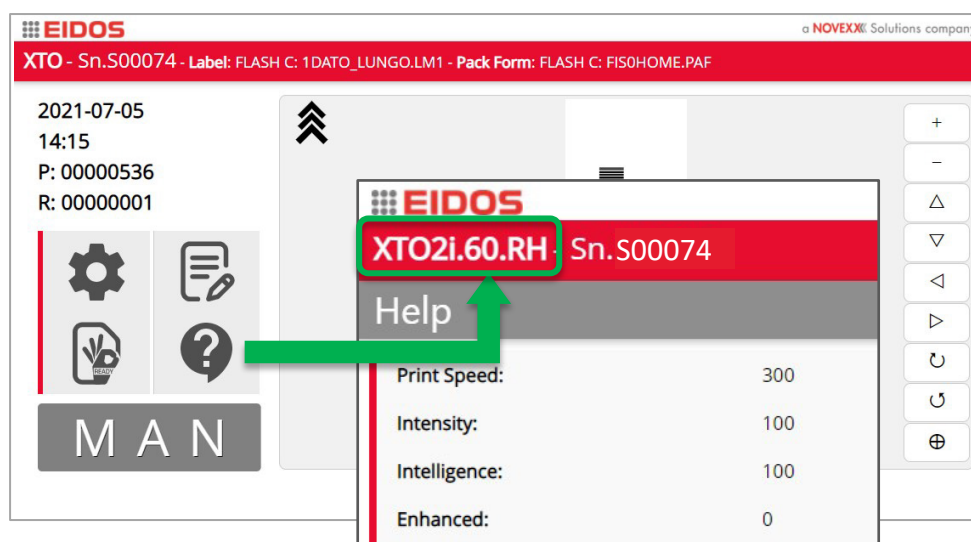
EIDOS

a NOVEXX Solutions company

XTO - Sn.S00074 - Label: FLASH C: 1DATO_LUNGO.LM1 - Pack Form: FLASH C: FIS0HOME.PAF

2021-07-05
14:15
P: 00000536
R: 00000001

READY

M A N

+
−
△
▽
◁
▷
↻
↺
⊕

EIDOS

XTO2i.60.RH - Sn.S00074

Help

| | |
|---|---|
| Print Speed: | 300 |
| Intensity: | 100 |
| Intelligence: | 100 |
| Enhanced: | 0 |